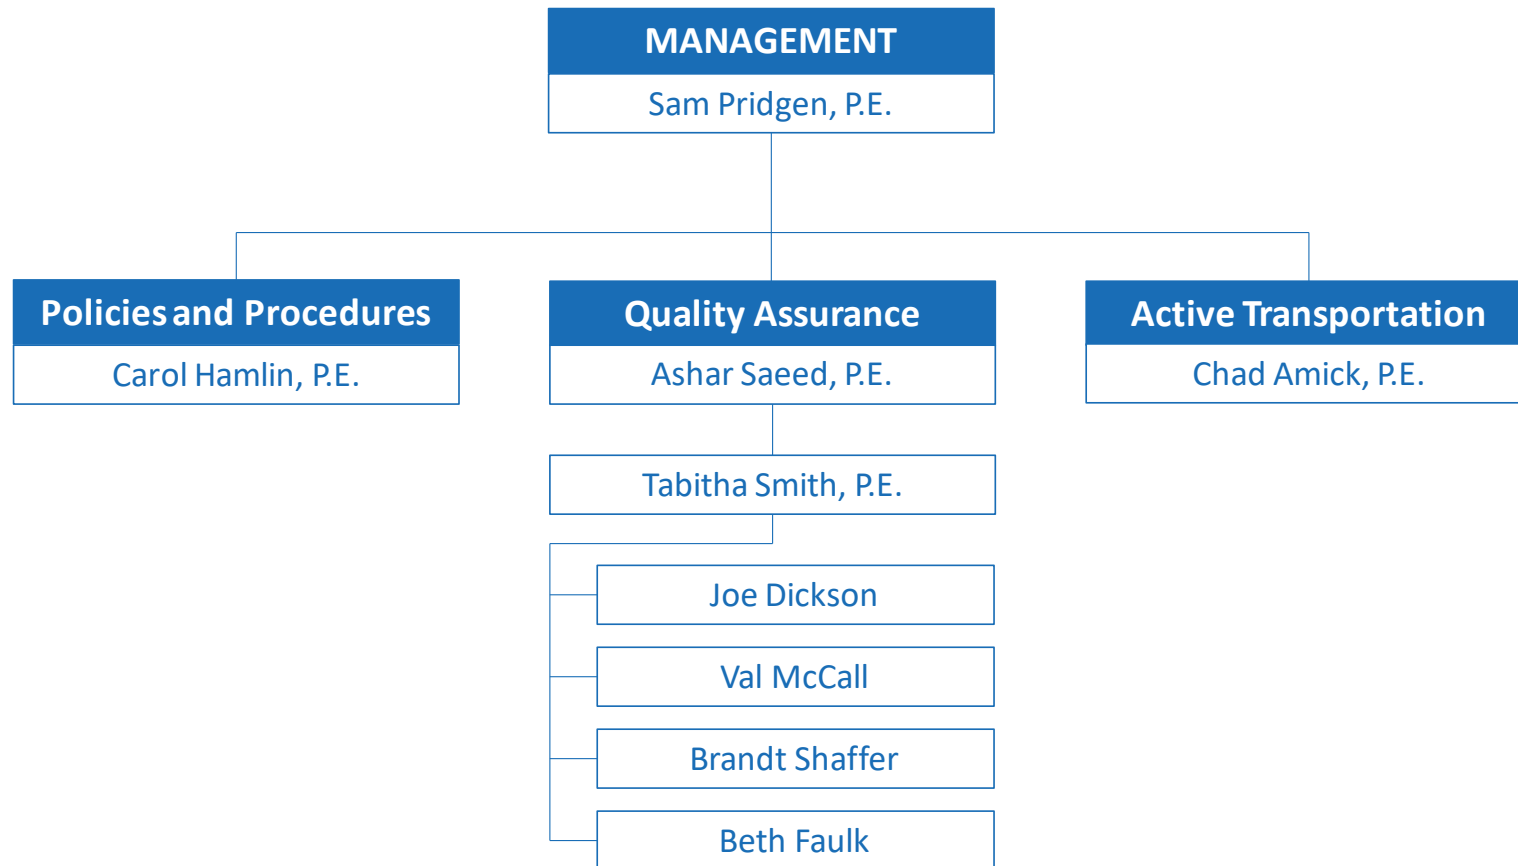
MANAGEMENT
Sam Pridgen, P.E.

Policies and Procedures
Carol Hamlin, P.E.

Quality Assurance
Ashar Saeed, P.E.

Active Transportation
Chad Amick, P.E.

Tabitha Smith, P.E.

Joe Dickson

Val McCall

Brandt Shaffer

Beth Faulk